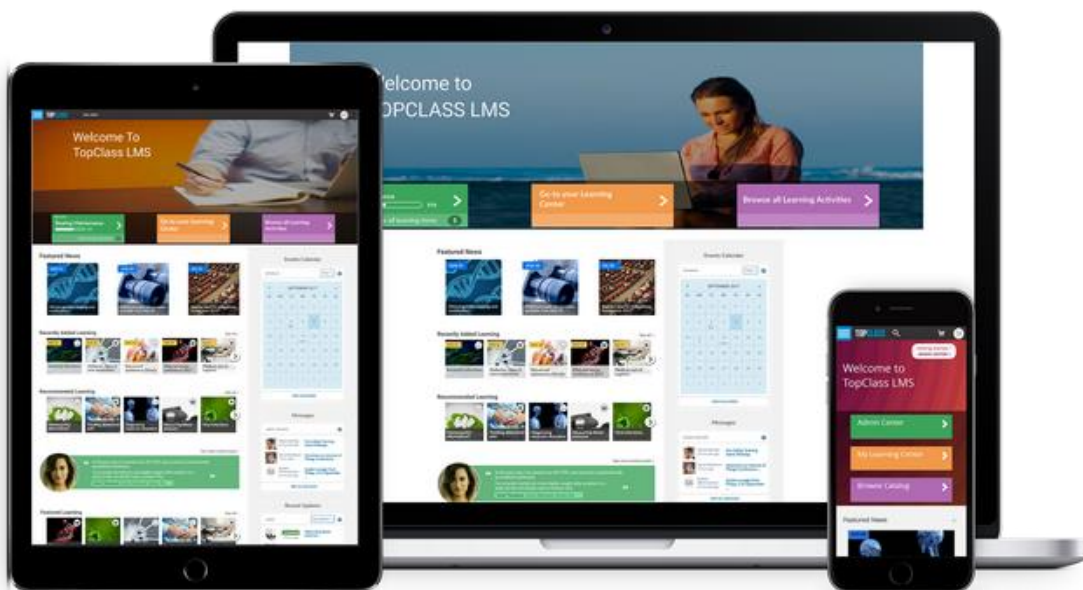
Welcome To
TopClass LMS

Featured News

Recently Added Learning

Recommended Learning

Events Calendar

Messages

Featured Learning

Welcome to
TOPCLASS LMS

Go to your Learning Center

Browse all Learning Activities

Featured News

Recently Added Learning

Recommended Learning

Events Calendar

Messages

Welcome to
TopClass LMS

Admin Center

My Learning Center

Browse Catalog

Featured News